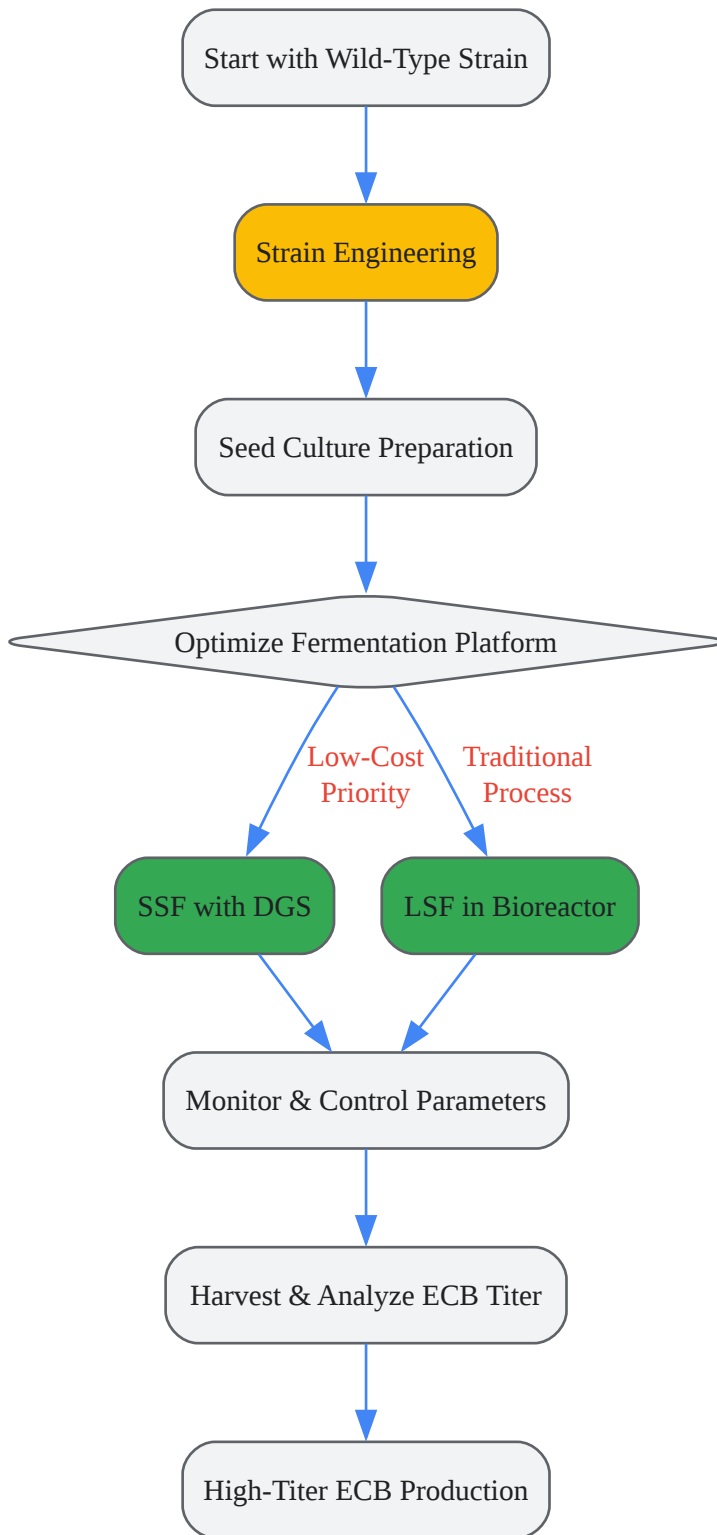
Start with Wild-Type Strain

Strain Engineering

Seed Culture Preparation

Optimize Fermentation Platform

Low-Cost Priority

Traditional Process

SSF with DGS

LSF in Bioreactor

Monitor & Control Parameters

Harvest & Analyze ECB Titer

High-Titer ECB Production